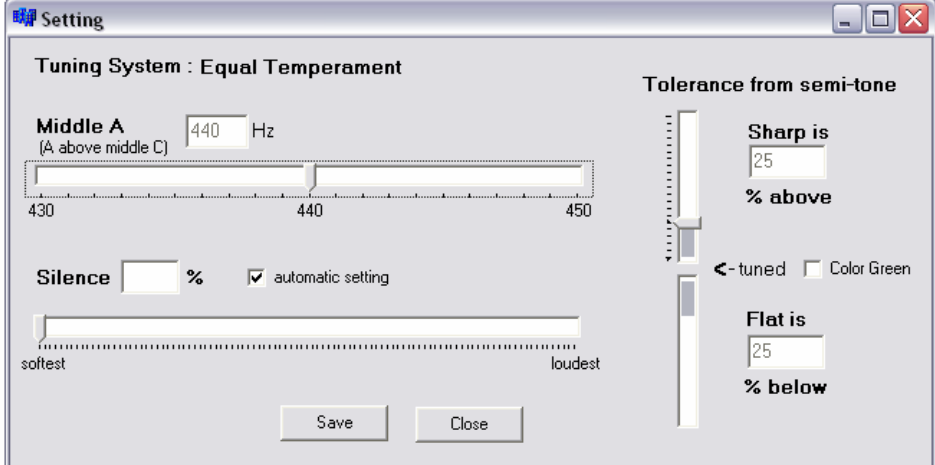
Setting

Tuning System : Equal Temperament

Middle A
(A above middle C) 440 Hz

430 440 450

Silence %
automatic setting

softest loudest

Save Close

Tolerance from semi-tone

Sharp is
25
% above

<- tuned Color Green

Flat is
25
% below